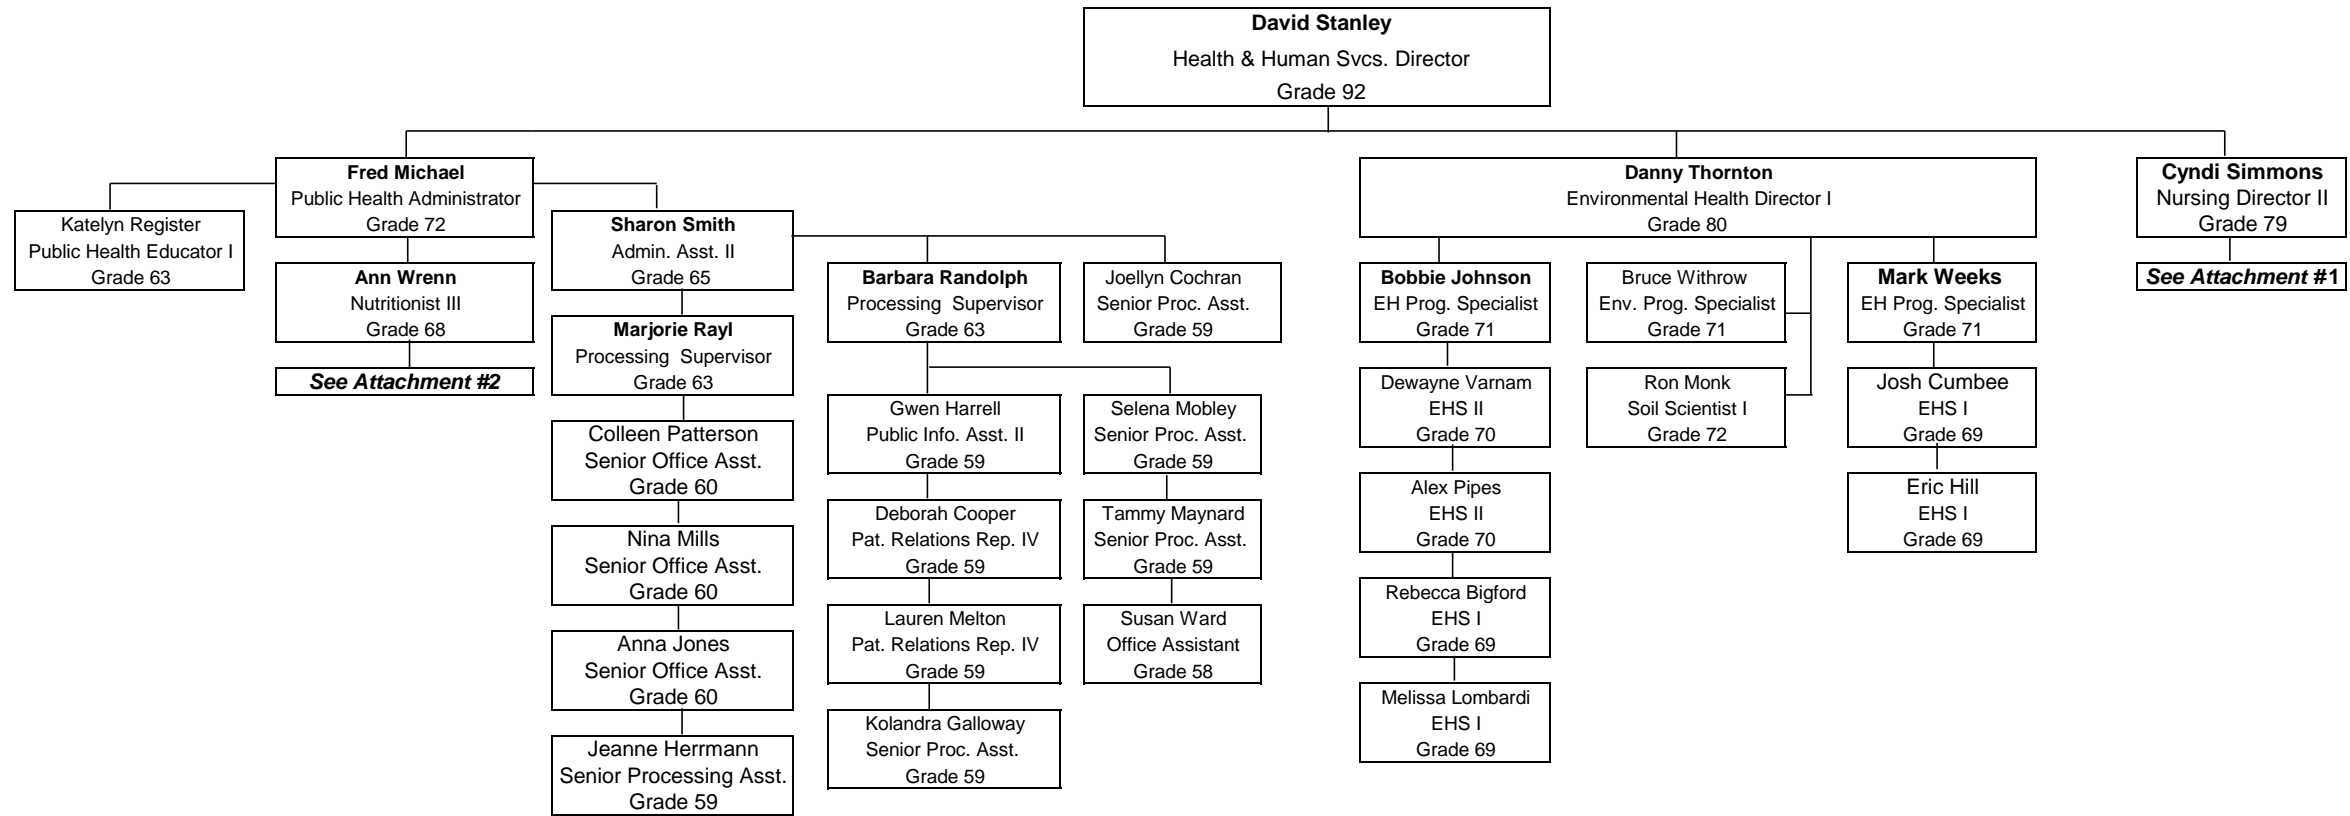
David Stanley
Health & Human Svcs. Director
Grade 92

Fred Michael
Public Health Administrator
Grade 72

Katelyn Register
Public Health Educator I
Grade 63

Ann Wrenn
Nutritionist III
Grade 68

See Attachment #2

Sharon Smith
Admin. Asst. II
Grade 65

Marjorie Rayl
Processing Supervisor
Grade 63

Colleen Patterson
Senior Office Asst.
Grade 60

Nina Mills
Senior Office Asst.
Grade 60

Anna Jones
Senior Office Asst.
Grade 60

Jeanne Herrmann
Senior Processing Asst.
Grade 59

Barbara Randolph
Processing Supervisor
Grade 63

Gwen Harrell
Public Info. Asst. II
Grade 59

Deborah Cooper
Pat. Relations Rep. IV
Grade 59

Lauren Melton
Pat. Relations Rep. IV
Grade 59

Kolandra Galloway
Senior Proc. Asst.
Grade 59

Selena Mobley
Senior Proc. Asst.
Grade 59

Tammy Maynard
Senior Proc. Asst.
Grade 59

Susan Ward
Office Assistant
Grade 58

Joellyn Cochran
Senior Proc. Asst.
Grade 59

Danny Thornton
Environmental Health Director I
Grade 80

Bobbie Johnson
EH Prog. Specialist
Grade 71

Dewayne Varnam
EHS II
Grade 70

Alex Pipes
EHS II
Grade 70

Rebecca Bigford
EHS I
Grade 69

Melissa Lombardi
EHS I
Grade 69

Bruce Withrow
Env. Prog. Specialist
Grade 71

Ron Monk
Soil Scientist I
Grade 72

Mark Weeks
EH Prog. Specialist
Grade 71

Josh Cumbee
EHS I
Grade 69

Eric Hill
EHS I
Grade 69

Cyndi Simmons
Nursing Director II
Grade 79

See Attachment #1